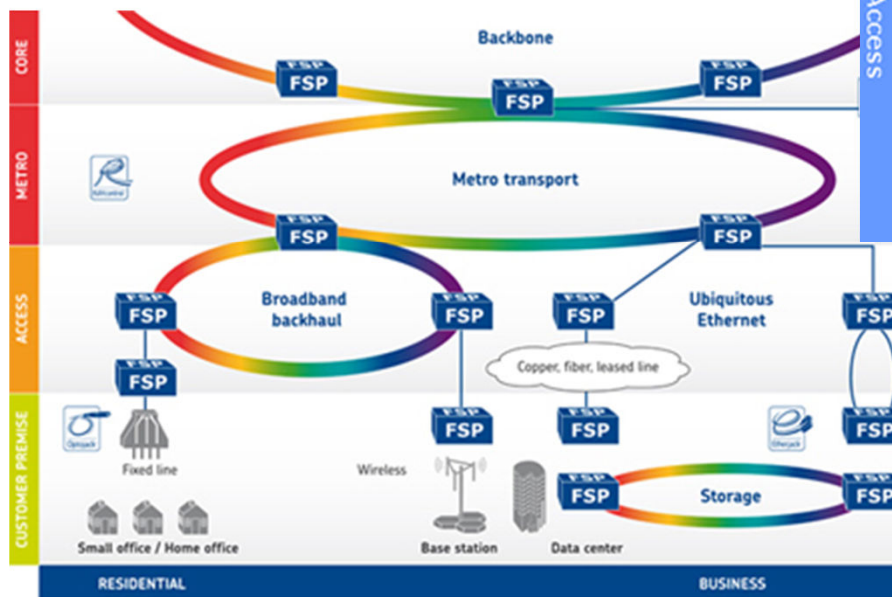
CORE
METRO
ACCESS
CUSTOMER PREMISE

Access

Backbone
FSP
FSP
FSP

Metro transport
FSP
FSP

Broadband backhaul
Ubiquitous Ethernet
FSP
FSP
FSP
FSP
FSP

Copper, fiber, leased line

FSP
FSP
FSP
Storage
FSP
FSP

Fixed line
Wireless
Small office / Home office
Base station
Data center

RESIDENTIAL
BUSINESS